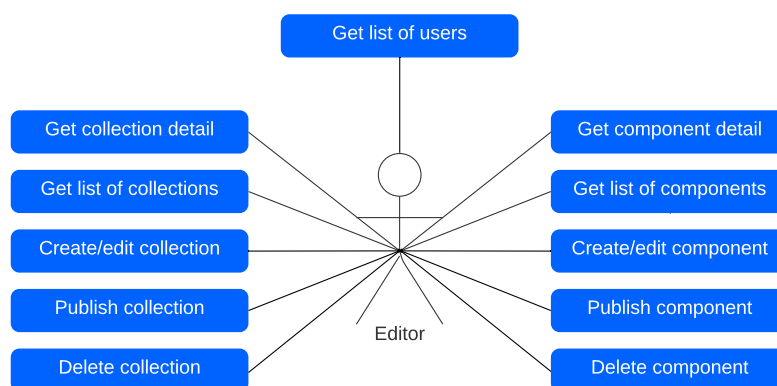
Get list of users

Get collection detail

Get list of collections

Create/edit collection

Publish collection

Delete collection

Get component detail

Get list of components

Create/edit component

Publish component

Delete component

Editor